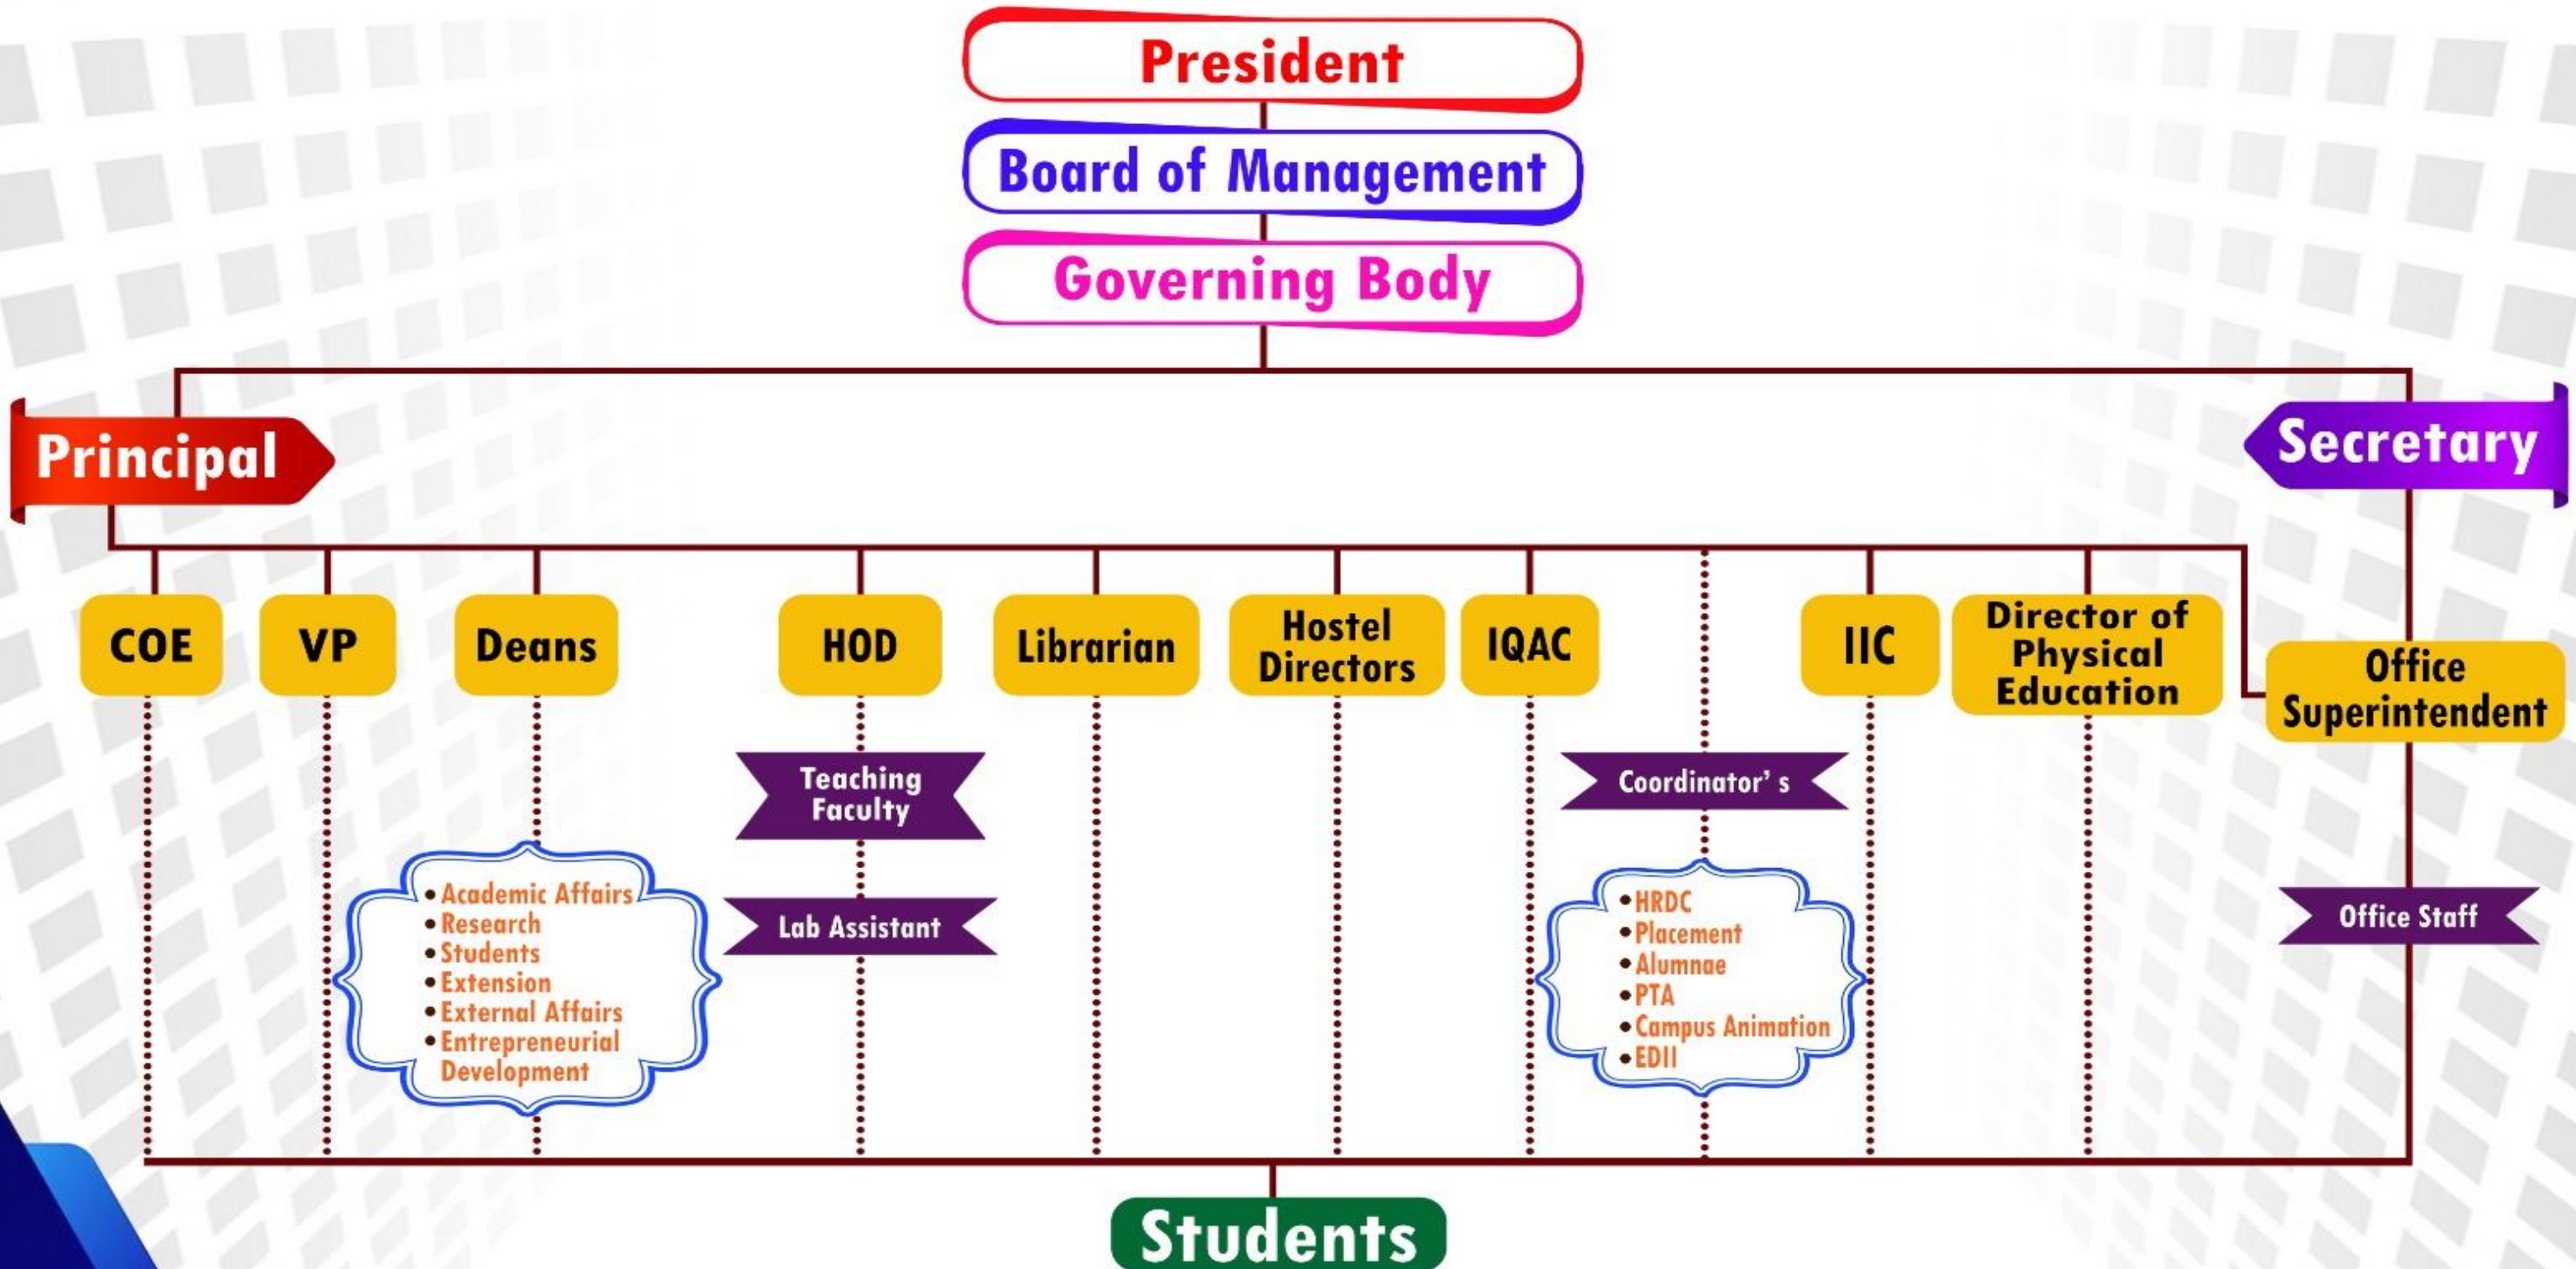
President

Board of Management

Governing Body

Principal

Secretary

COE

VP

Deans

HOD

Librarian

Hostel Directors

IQAC

IIC

Director of Physical Education

Office Superintendent

Teaching Faculty

Coordinator' s

• Academic Affairs
• Research
• Students
• Extension
• External Affairs
• Entrepreneurial Development

Lab Assistant

• HRDC
• Placement
• Alumnae
• PTA
• Campus Animation
• EDII

Office Staff

Students